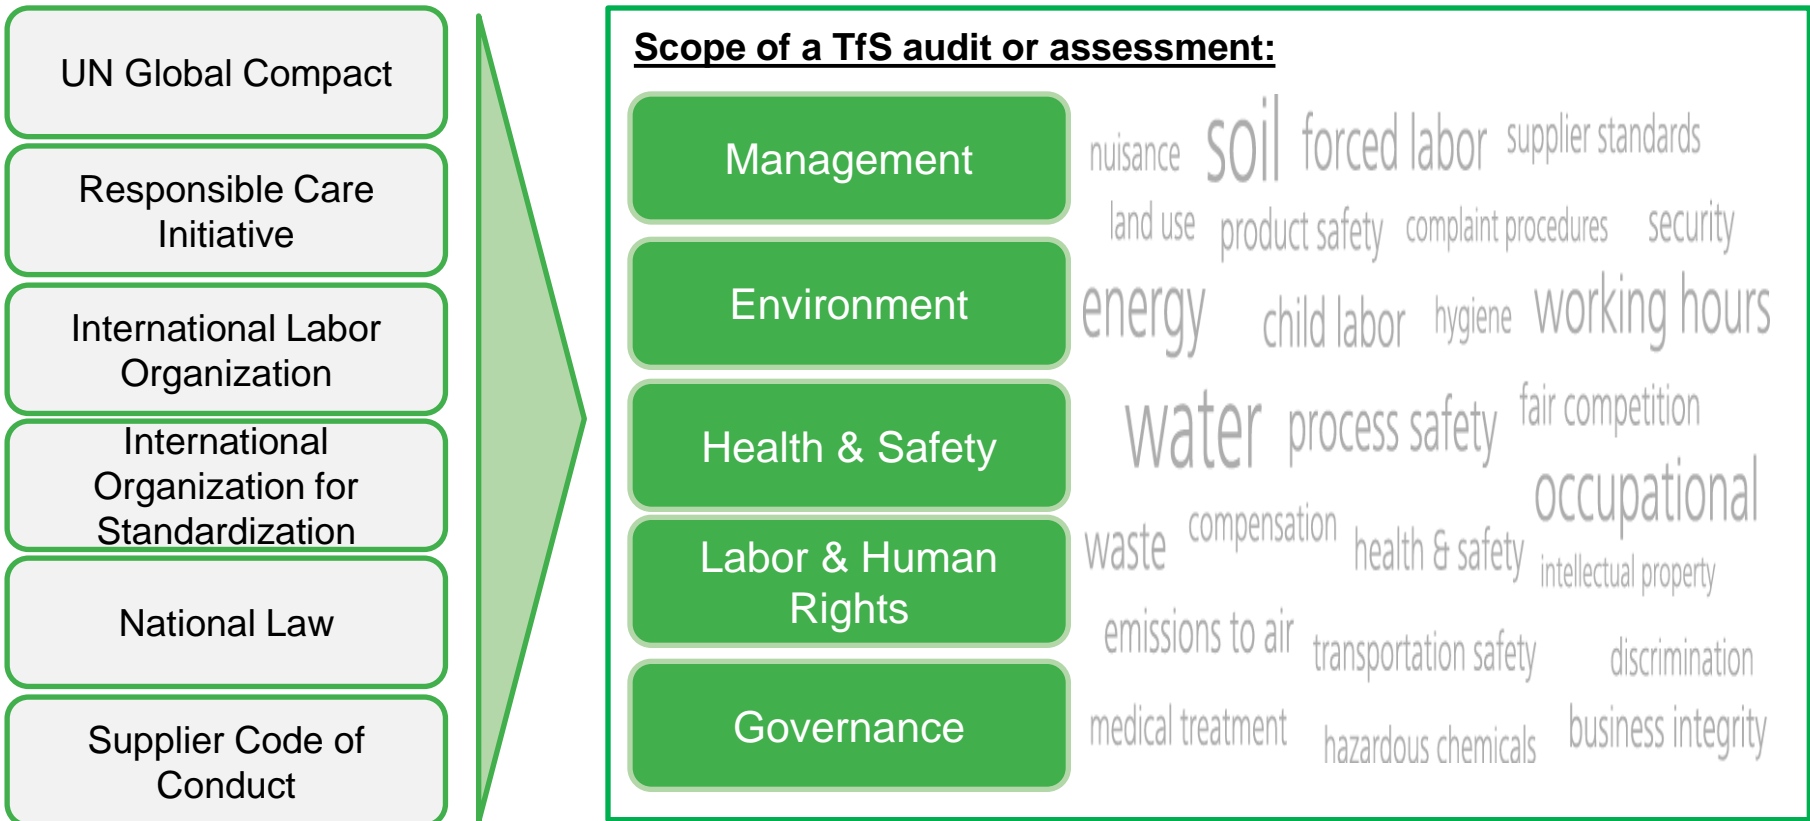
UN Global Compact

Responsible Care Initiative

International Labor Organization

International Organization for Standardization

National Law

Supplier Code of Conduct

Scope of a TfS audit or assessment:

Management

Environment

Health & Safety

Labor & Human Rights

Governance

nuisance soil forced labor supplier standards

land use product safety complaint procedures security

energy child labor hygiene working hours

water process safety fair competition

occupational

waste compensation health & safety intellectual property

emissions to air transportation safety discrimination

medical treatment hazardous chemicals business integrity